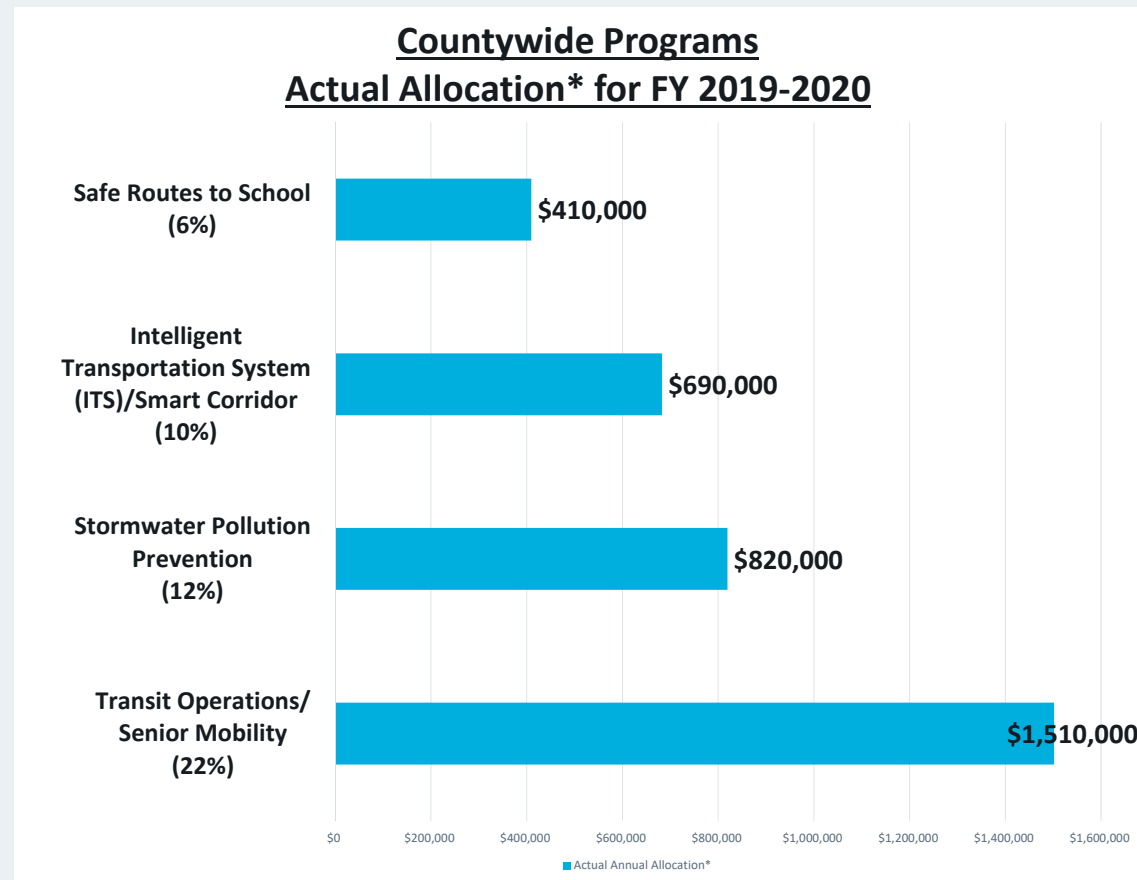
Countywide Programs
Actual Allocation* for FY 2019-2020

Safe Routes to School (6%)
$410,000

Intelligent Transportation System (ITS)/Smart Corridor (10%)
$690,000

Stormwater Pollution Prevention (12%)
$820,000

Transit Operations/ Senior Mobility (22%)
$1,510,000

$0 $200,000 $400,000 $600,000 $800,000 $1,000,000 $1,200,000 $1,400,000 $1,600,000

Actual Annual Allocation*